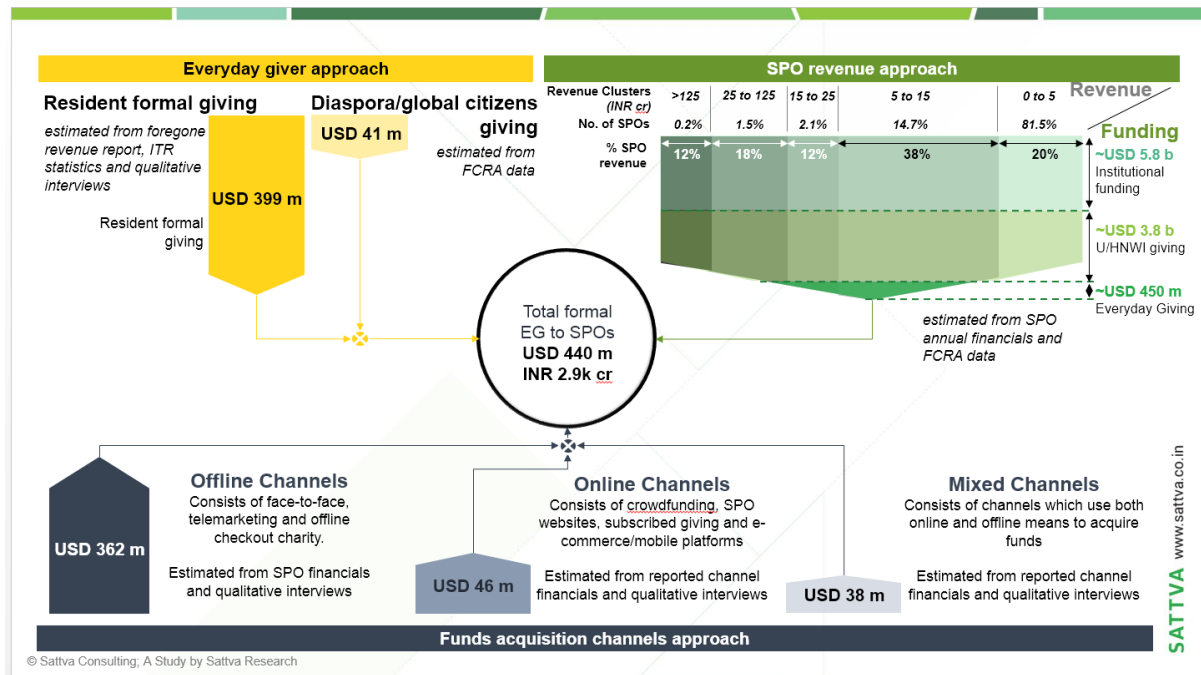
Everyday giver approach

Resident formal giving

estimated from foregone revenue report, ITR statistics and qualitative interviews

USD 399 m

Resident formal giving

Diaspora/global citizens giving

USD 41 m

estimated from FCRA data

SPO revenue approach

| Revenue Clusters (INR cr) | >125 | 25 to 125 | 15 to 25 | 5 to 15 | 0 to 5 |
|---|---|---|---|---|---|
| No. of SPOs | 0.2% | 1.5% | 2.1% | 14.7% | 81.5% |
| % SPO revenue | 12% | 18% | 12% | 38% | 20% |

Revenue

Funding

~USD 5.8 b
Institutional funding

~USD 3.8 b
U/HNWI giving

~USD 450 m
Everyday Giving

estimated from SPO annual financials and FCRA data

Total formal EG to SPOs
USD 440 m
INR 2.9k cr

USD 362 m

Offline Channels
Consists of face-to-face, telemarketing and offline checkout charity.

Estimated from SPO financials and qualitative interviews

USD 46 m

Online Channels
Consists of crowdfunding, SPO websites, subscribed giving and e-commerce/mobile platforms

Estimated from reported channel financials and qualitative interviews

USD 38 m

Mixed Channels
Consists of channels which use both online and offline means to acquire funds

Estimated from reported channel financials and qualitative interviews

Funds acquisition channels approach

© Sattva Consulting; A Study by Sattva Research

SATTVA www.sattva.co.in